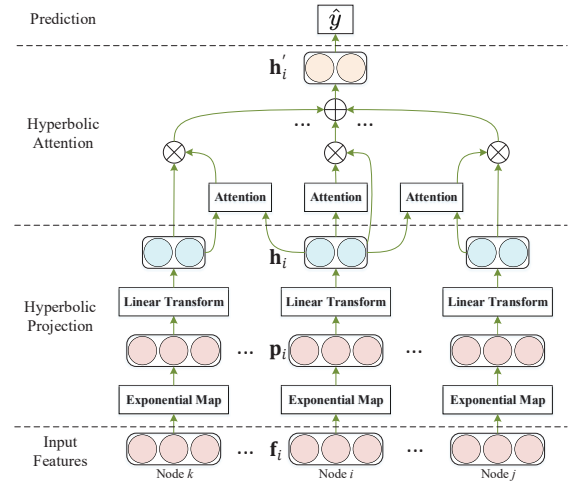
Prediction

$\hat{y}$

$\mathbf{h}_i^{'}$

Hyperbolic Attention

... ...

Attention

Attention

Attention

$\mathbf{h}_i$

Hyperbolic Projection

Linear Transform

Linear Transform

Linear Transform

... $\mathbf{p}_i$ ...

Exponential Map

Exponential Map

Exponential Map

Input Features

... $\mathbf{f}_i$ ...

Node $k$

Node $i$

Node $j$